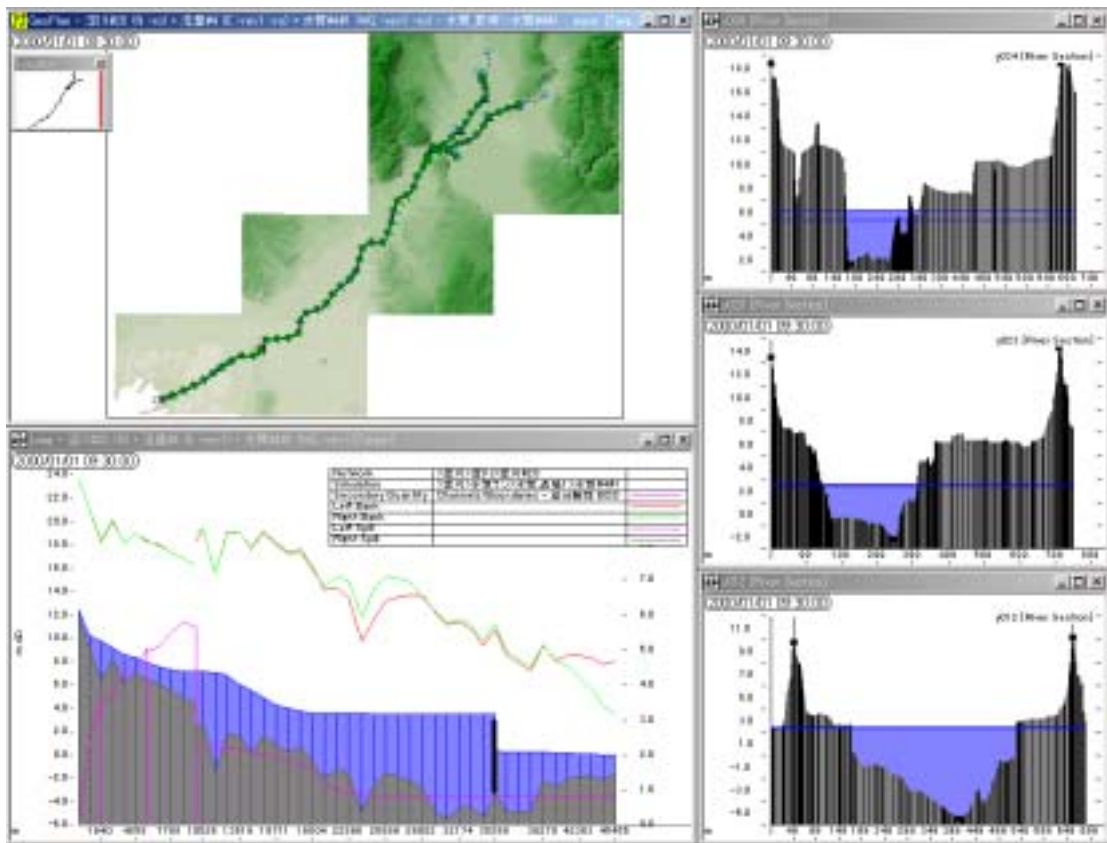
GeoPlan - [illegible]

2000/11/01 09:30:00

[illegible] - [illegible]

2000/11/01 09:30:00

| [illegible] | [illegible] |
|---|---|
| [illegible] | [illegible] |
| Secondary Quantity | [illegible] |
| Left Bank | |
| Right Bank | |
| Left Spill | |
| Right Spill | |

24.0
22.0
20.0
18.0
16.0
14.0
12.0
10.0
8.0
6.0
4.0
2.0
0.0
-2.0
-4.0
-6.0

7.0
6.0
5.0
4.0
3.0
2.0
1.0
0.0

1940 4630 7700 10526 13019 15711 18004 22166 25036 28602 32774 35008 38279 42363 45455

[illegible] [River Section]

2000/11/01 09:30:00

p024 [River Section]

18.0
16.0
14.0
12.0
10.0
8.0
6.0
4.0
2.0

0 60 100 140 180 240 280 320 360 400 460 500 540 580 620 660 700

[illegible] [River Section]

2000/11/01 09:30:00

p021 [River Section]

14.0
12.0
10.0
8.0
6.0
4.0
2.0
0.0
-2.0

0 50 100 150 200 250 300 350 400 450 500 550 600 650 700

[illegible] [River Section]

2000/11/01 09:30:00

p012 [River Section]

11.0
9.0
7.0
5.0
3.0
1.0
-1.0
-3.0
-5.0

0 40 80 140 180 240 280 340 380 440 480 540 580